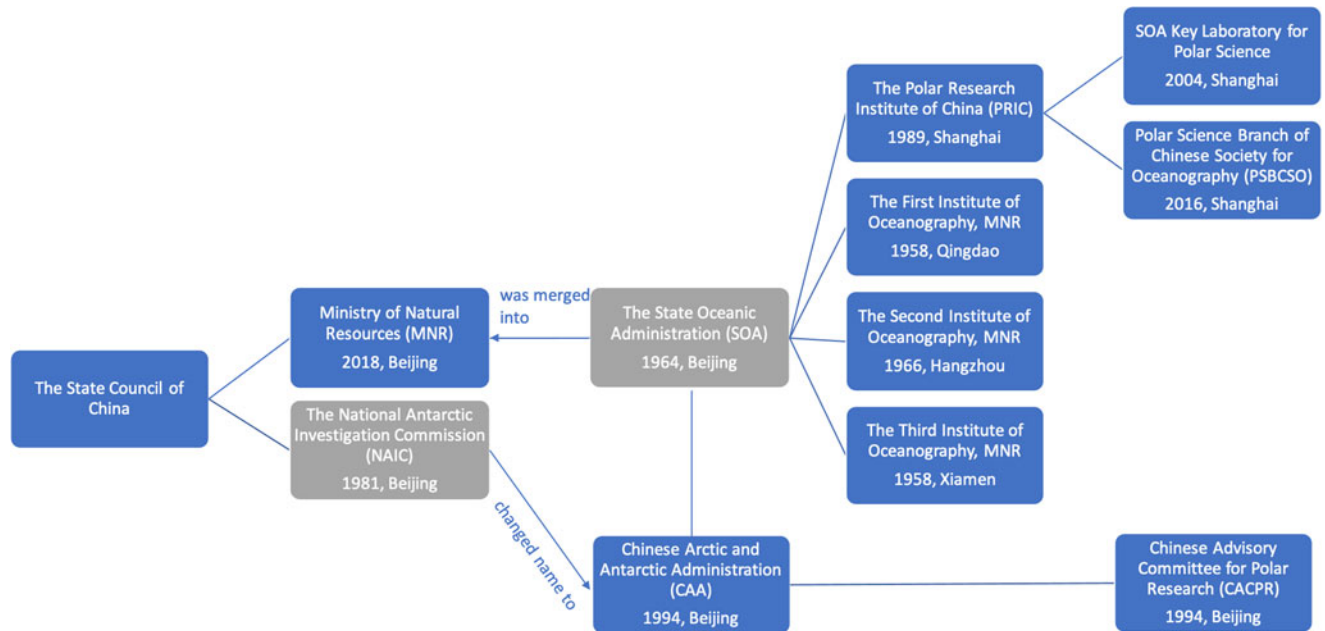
The State Council of China

Ministry of Natural Resources (MNR)
2018, Beijing

The National Antarctic Investigation Commission (NAIC)
1981, Beijing

was merged into

changed name to

The State Oceanic Administration (SOA)
1964, Beijing

Chinese Arctic and Antarctic Administration (CAA)
1994, Beijing

The Polar Research Institute of China (PRIC)
1989, Shanghai

The First Institute of Oceanography, MNR
1958, Qingdao

The Second Institute of Oceanography, MNR
1966, Hangzhou

The Third Institute of Oceanography, MNR
1958, Xiamen

SOA Key Laboratory for Polar Science
2004, Shanghai

Polar Science Branch of Chinese Society for Oceanography (PSBCSO)
2016, Shanghai

Chinese Advisory Committee for Polar Research (CACPR)
1994, Beijing